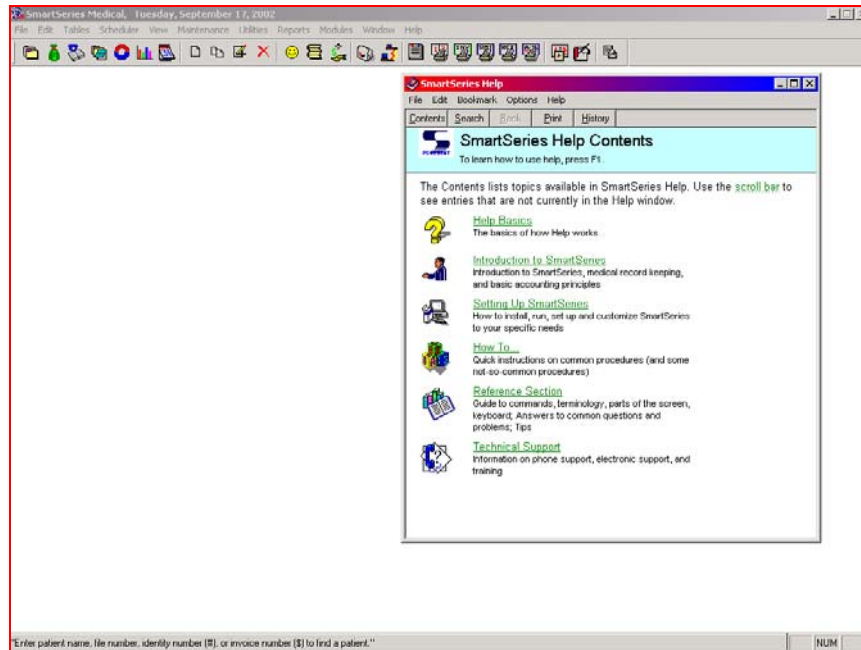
SmartSeries Medical, Tuesday, September 17, 2002

File Edit Tables Scheduler View Maintenance Utilities Reports Modules Window Help

SmartSeries Help

File Edit Bookmark Options Help

Contents Search Back Print History

SmartSeries Help Contents

To learn how to use help, press F1.

The Contents lists topics available in SmartSeries Help. Use the scroll bar to see entries that are not currently in the Help window.

Help Basics
The basics of how Help works

Introduction to SmartSeries
Introduction to SmartSeries, medical record keeping, and basic accounting principles

Setting Up SmartSeries
How to install, run, set up and customize SmartSeries to your specific needs

How To...
Quick instructions on common procedures (and some not-so-common procedures)

Reference Section
Guide to commands, terminology, parts of the screen, keyboard; Answers to common questions and problems; Tips

Technical Support
Information on phone support, electronic support, and training

"Enter patient name, file number, identity number (#), or invoice number ($) to find a patient."

NUM